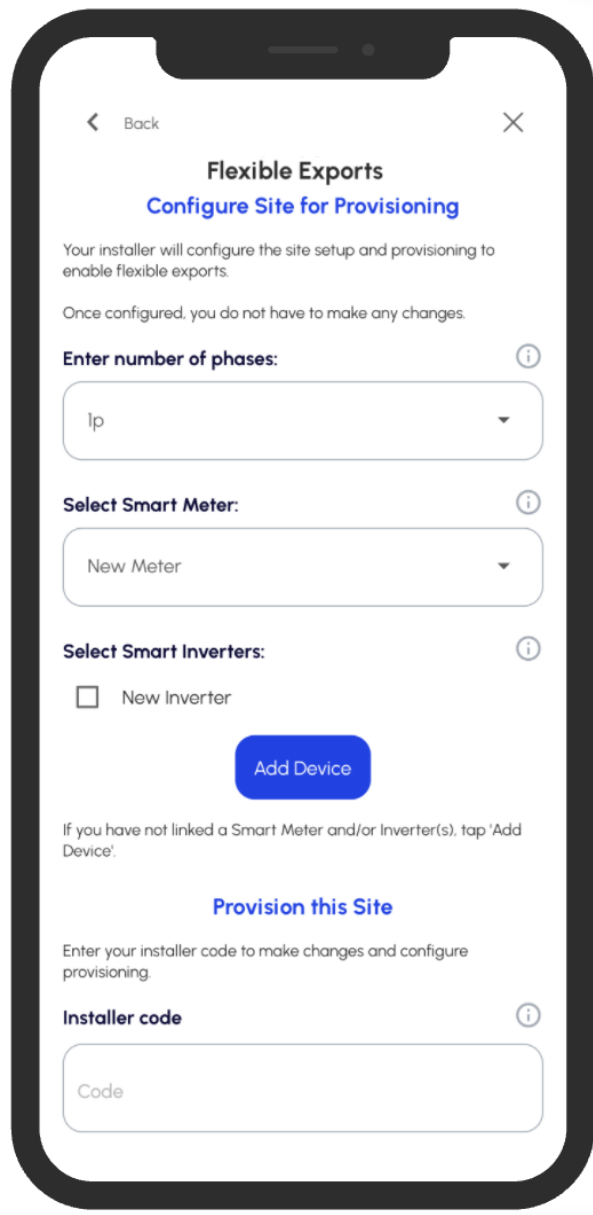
Back

Flexible Exports

Configure Site for Provisioning

Your installer will configure the site setup and provisioning to enable flexible exports.

Once configured, you do not have to make any changes.

Enter number of phases:

1p

Select Smart Meter:

New Meter

Select Smart Inverters:

New Inverter

Add Device

If you have not linked a Smart Meter and/or Inverter(s), tap 'Add Device'.

Provision this Site

Enter your installer code to make changes and configure provisioning.

Installer code

Code